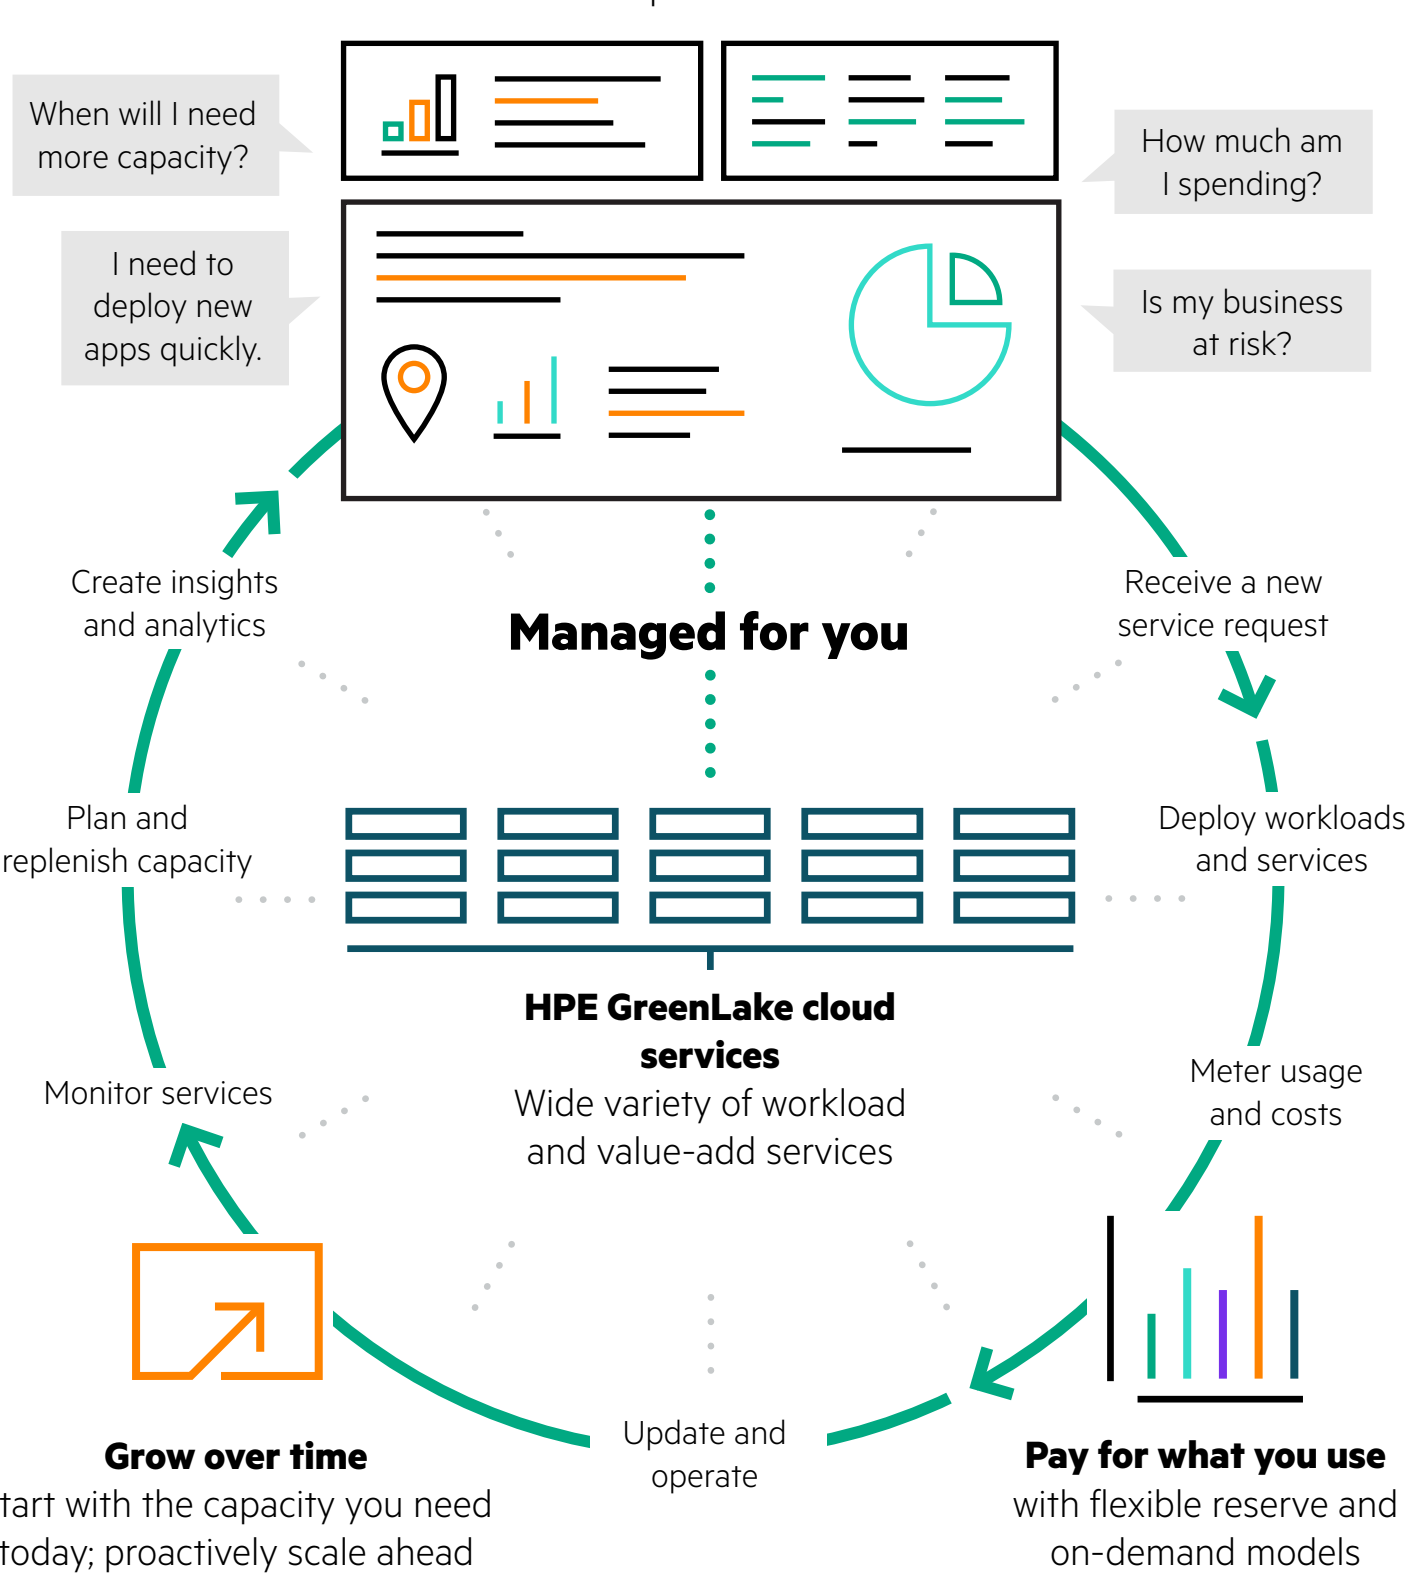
When will I need more capacity?

I need to deploy new apps quickly.

How much am I spending?

Is my business at risk?

Create insights and analytics

Managed for you

Receive a new service request

Plan and replenish capacity

Deploy workloads and services

HPE GreenLake cloud services
Wide variety of workload and value-add services

Monitor services

Meter usage and costs

Grow over time
tart with the capacity you need today; proactively scale ahead

Update and operate

Pay for what you use
with flexible reserve and on-demand models